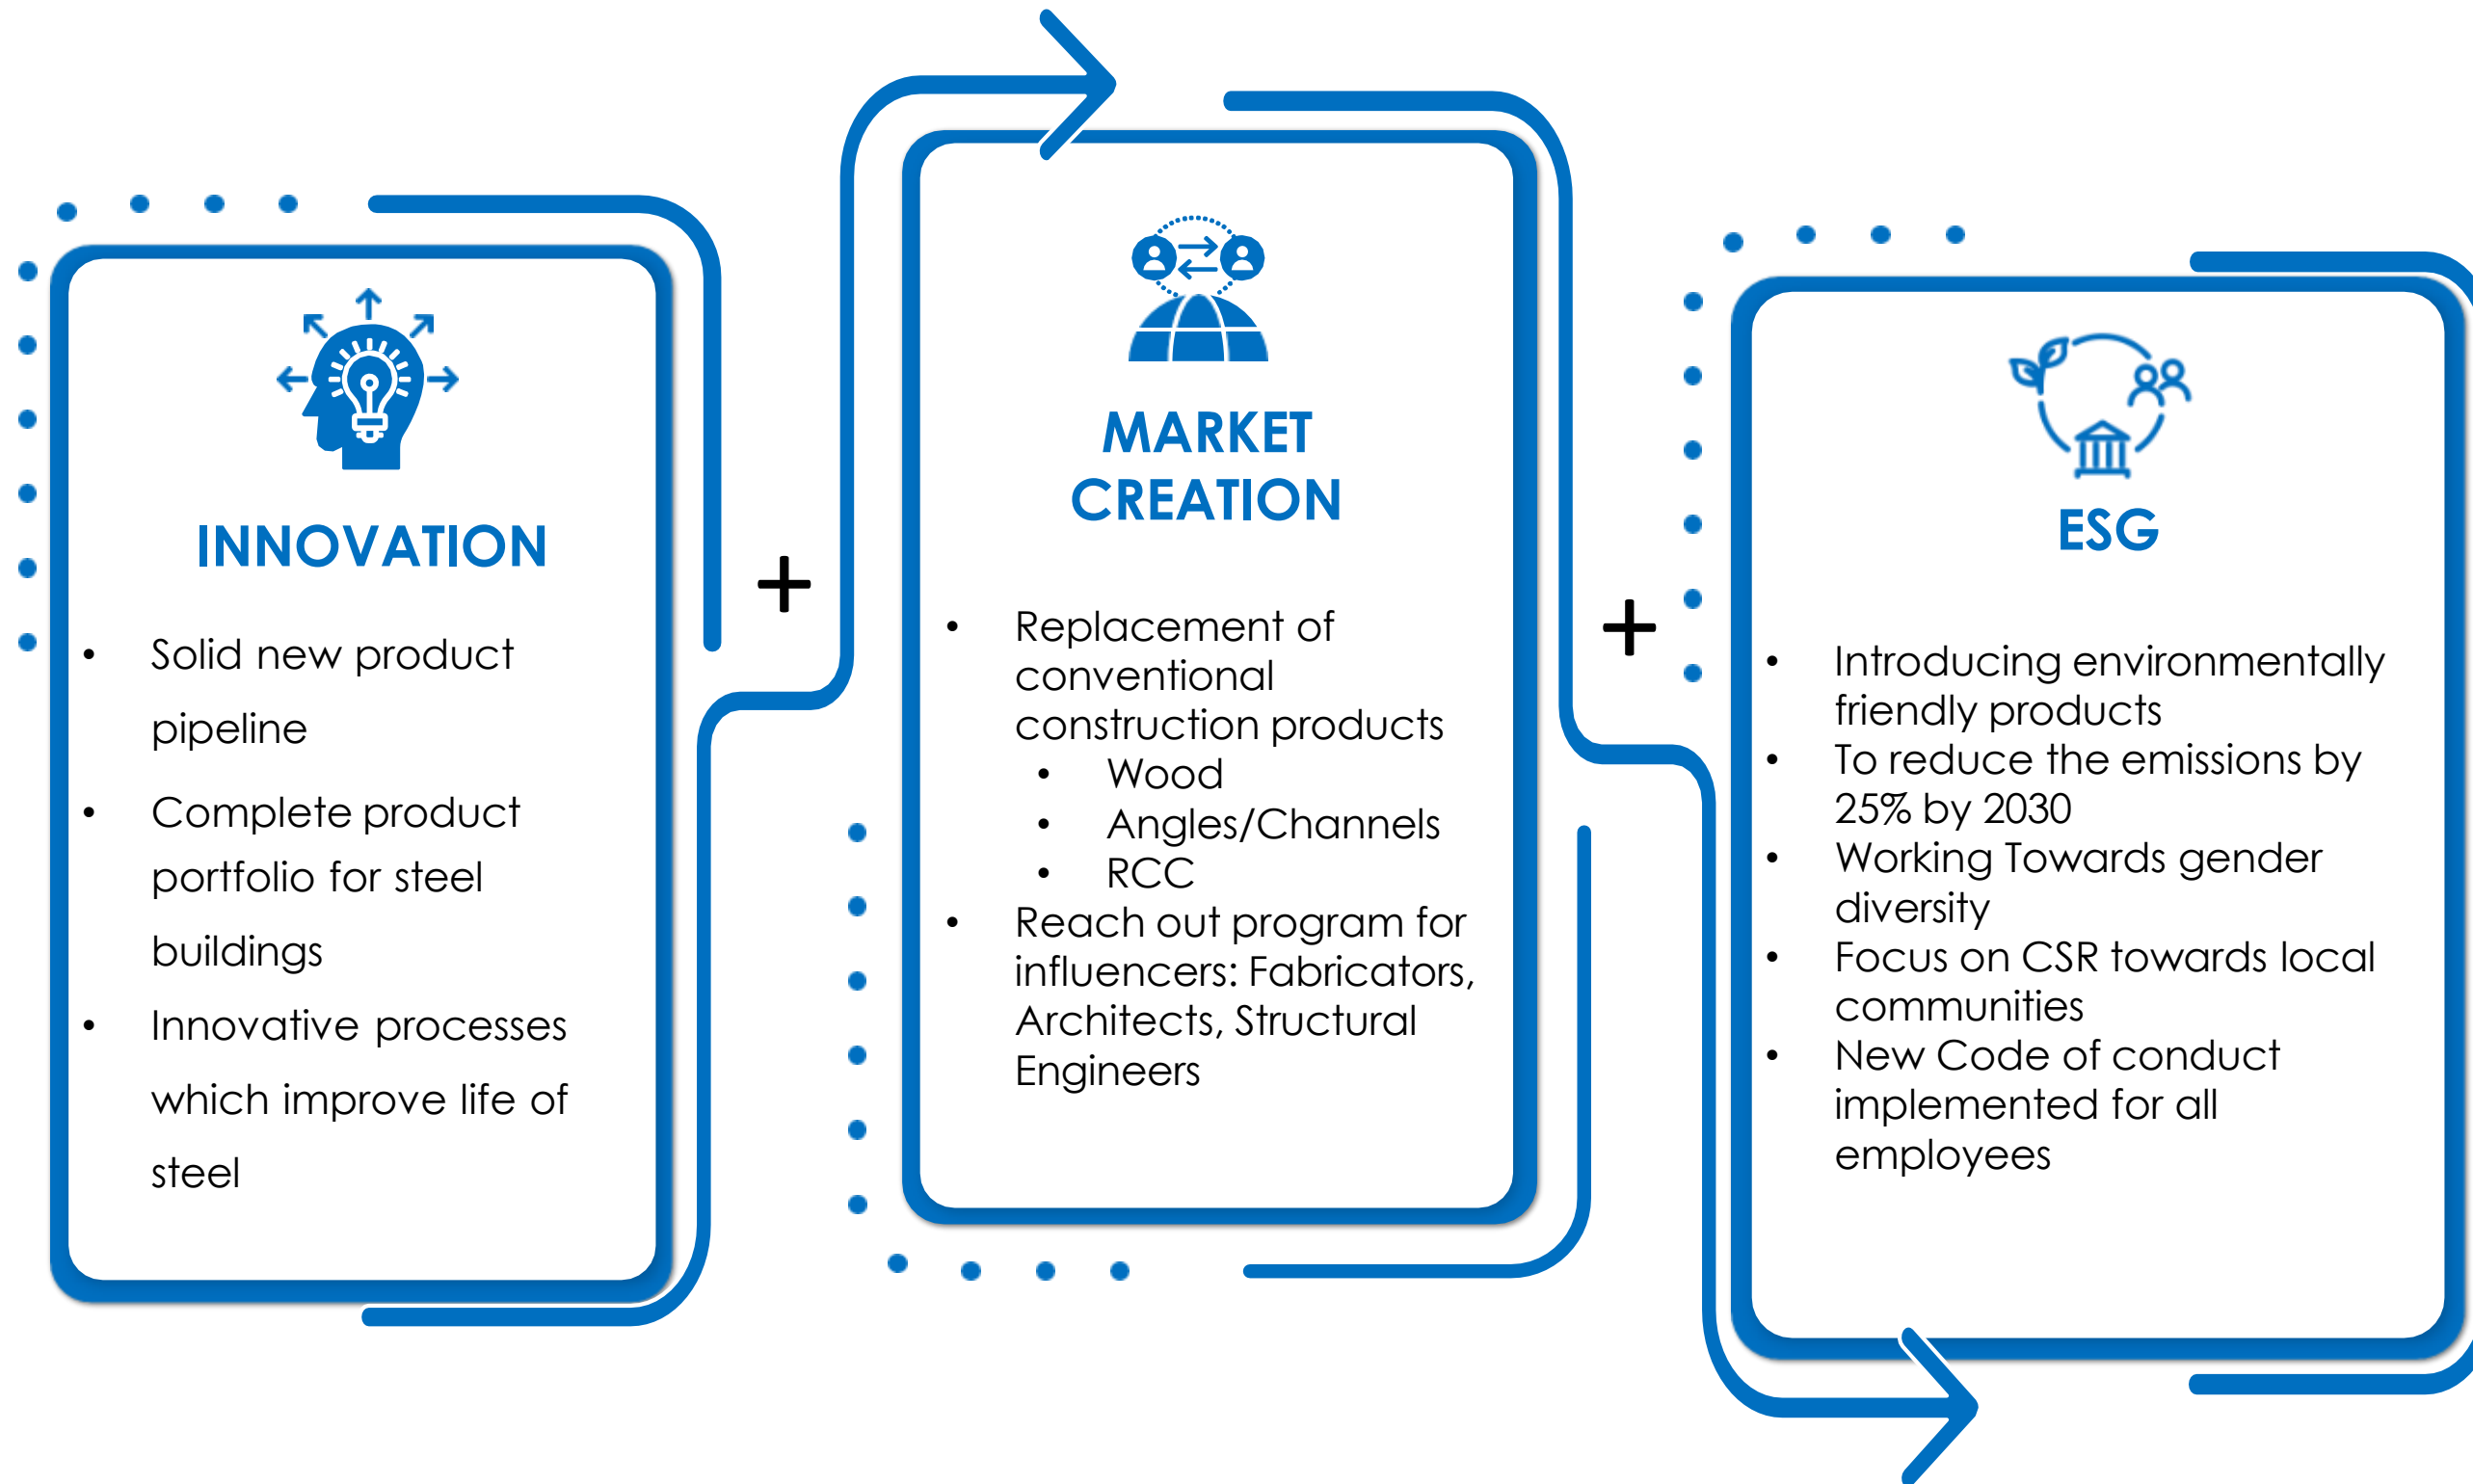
INNOVATION

- Solid new product pipeline
- Complete product portfolio for steel buildings
- Innovative processes which improve life of steel

+

MARKET CREATION

- Replacement of conventional construction products
  - Wood
  - Angles/Channels
  - RCC
- Reach out program for influencers: Fabricators, Architects, Structural Engineers

+

ESG

- Introducing environmentally friendly products
- To reduce the emissions by 25% by 2030
- Working Towards gender diversity
- Focus on CSR towards local communities
- New Code of conduct implemented for all employees